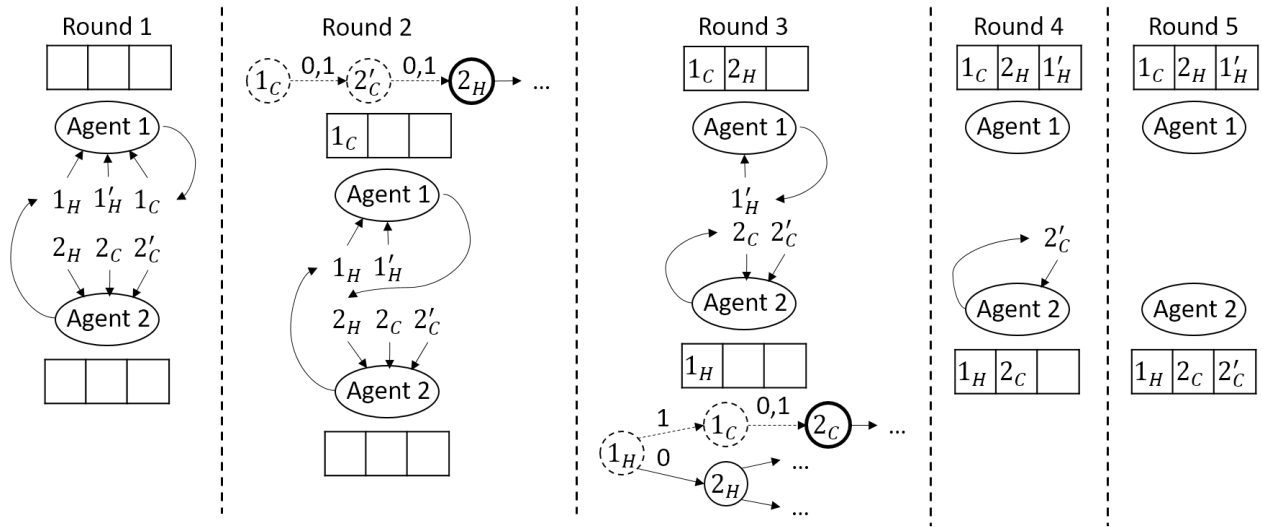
Round 1

| | | |
|---|---|---|

Agent 1

$1_H$ $1'_H$ $1_C$

$2_H$ $2_C$ $2'_C$

Agent 2

| | | |
|---|---|---|

Round 2

$1_C$ 0,1 $2'_C$ 0,1 $2_H$ ...

| $1_C$ | | |
|---|---|---|

Agent 1

$1_H$ $1'_H$

$2_H$ $2_C$ $2'_C$

Agent 2

| | | |
|---|---|---|

Round 3

| $1_C$ | $2_H$ | |
|---|---|---|

Agent 1

$1'_H$

$2_C$ $2'_C$

Agent 2

| $1_H$ | | |
|---|---|---|

$1_H$ 1 $1_C$ 0,1 $2_C$ ...

0 $2_H$ ... ...

Round 4

| $1_C$ | $2_H$ | $1'_H$ |
|---|---|---|

Agent 1

$2'_C$

Agent 2

| $1_H$ | $2_C$ | |
|---|---|---|

Round 5

| $1_C$ | $2_H$ | $1'_H$ |
|---|---|---|

Agent 1

Agent 2

| $1_H$ | $2_C$ | $2'_C$ |
|---|---|---|